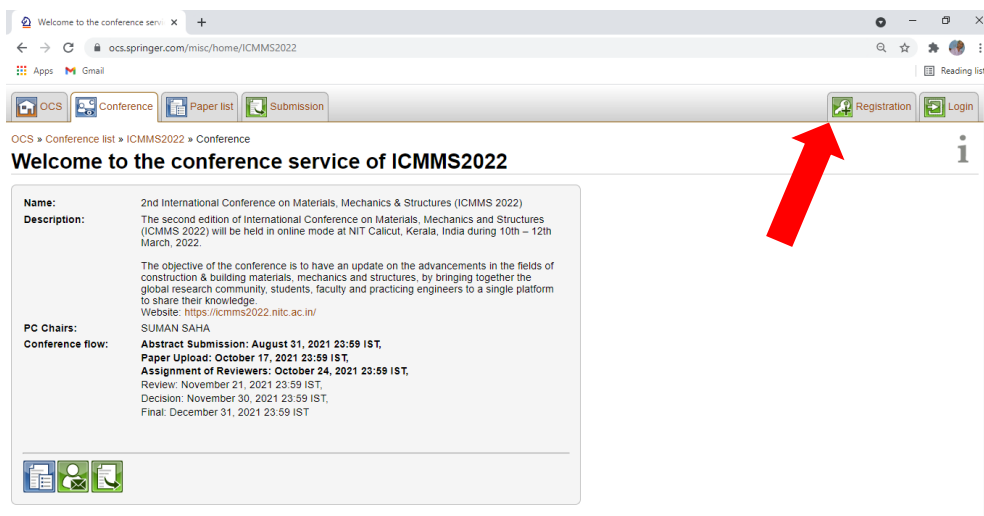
Welcome to the conference servi ×

ocs.springer.com/misc/home/ICMMS2022

Apps Gmail

Reading list

OCS Conference Paper list Submission

Registration Login

OCS » Conference list » ICMMS2022 » Conference

Welcome to the conference service of ICMMS2022

| | |
|---|---|
| Name: | 2nd International Conference on Materials, Mechanics & Structures (ICMMS 2022) |
| Description: | The second edition of International Conference on Materials, Mechanics and Structures (ICMMS 2022) will be held in online mode at NIT Calicut, Kerala, India during 10th – 12th March, 2022. The objective of the conference is to have an update on the advancements in the fields of construction & building materials, mechanics and structures, by bringing together the global research community, students, faculty and practicing engineers to a single platform to share their knowledge. Website: https://icmms2022.nitc.ac.in/ |
| PC Chairs: | SUMAN SAHA |
| Conference flow: | Abstract Submission: August 31, 2021 23:59 IST, Paper Upload: October 17, 2021 23:59 IST, Assignment of Reviewers: October 24, 2021 23:59 IST, Review: November 21, 2021 23:59 IST, Decision: November 30, 2021 23:59 IST, Final: December 31, 2021 23:59 IST |